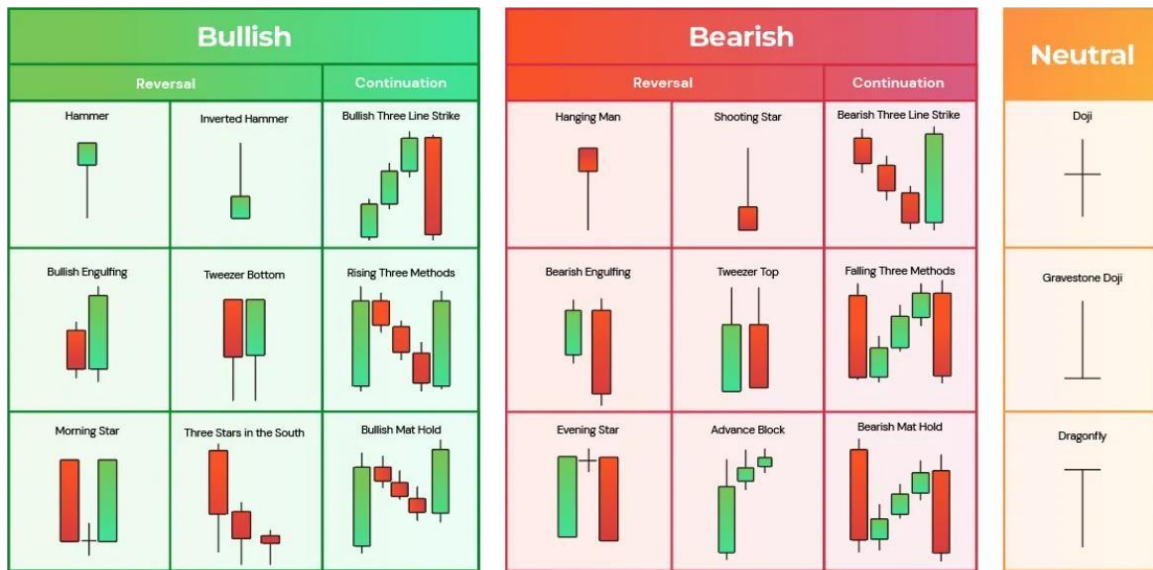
Bullish

| Reversal | | Continuation |
|---|---|---|
| Hammer | Inverted Hammer | Bullish Three Line Strike |
| Bullish Engulfing | Tweezer Bottom | Rising Three Methods |
| Morning Star | Three Stars in the South | Bullish Mat Hold |

Bearish

| Reversal | | Continuation |
|---|---|---|
| Hanging Man | Shooting Star | Bearish Three Line Strike |
| Bearish Engulfing | Tweezer Top | Falling Three Methods |
| Evening Star | Advance Block | Bearish Mat Hold |

Neutral

| |
|---|
| Doji |
| Gravestone Doji |
| Dragonfly |